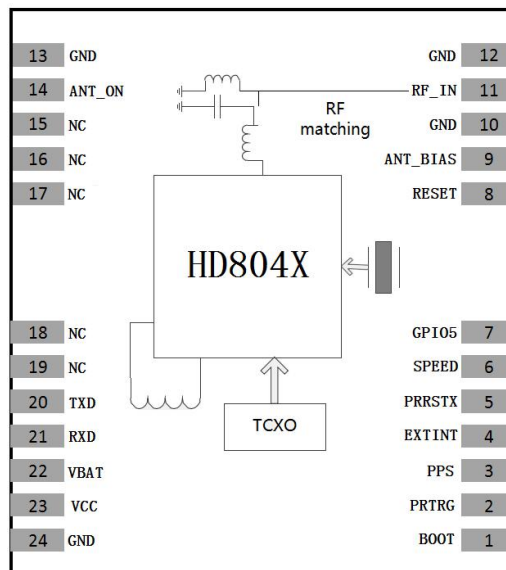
13 GND
14 ANT_ON
15 NC
16 NC
17 NC

GND 12
RF_IN 11
GND 10
ANT_BIAS 9
RESET 8

RF
matching

HD804X

18 NC
19 NC
20 TXD
21 RXD
22 VBAT
23 VCC
24 GND

GPIO5 7
SPEED 6
PRRSTX 5
EXTINT 4
PPS 3
PRTRG 2
BOOT 1

TCXO